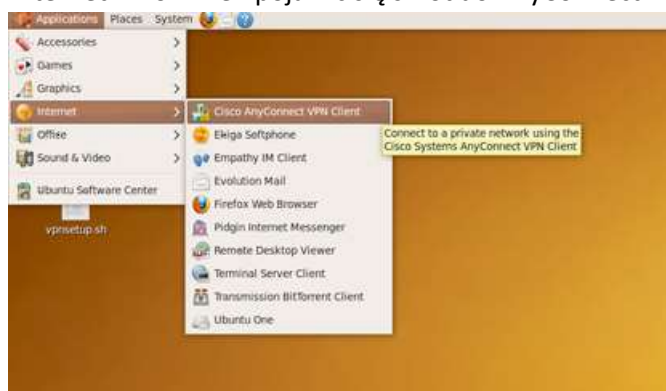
Applications Places System

Accessories
Games
Graphics
Internet
Office
Sound & Video
Ubuntu Software Center

vpnsetup.sh

Cisco AnyConnect VPN Client
Ekiga Softphone
Empathy IM Client
Evolution Mail
Firefox Web Browser
Pidgin Internet Messenger
Remote Desktop Viewer
Terminal Server Client
Transmission BitTorrent Client
Ubuntu One

Connect to a private network using the Cisco Systems AnyConnect VPN Client